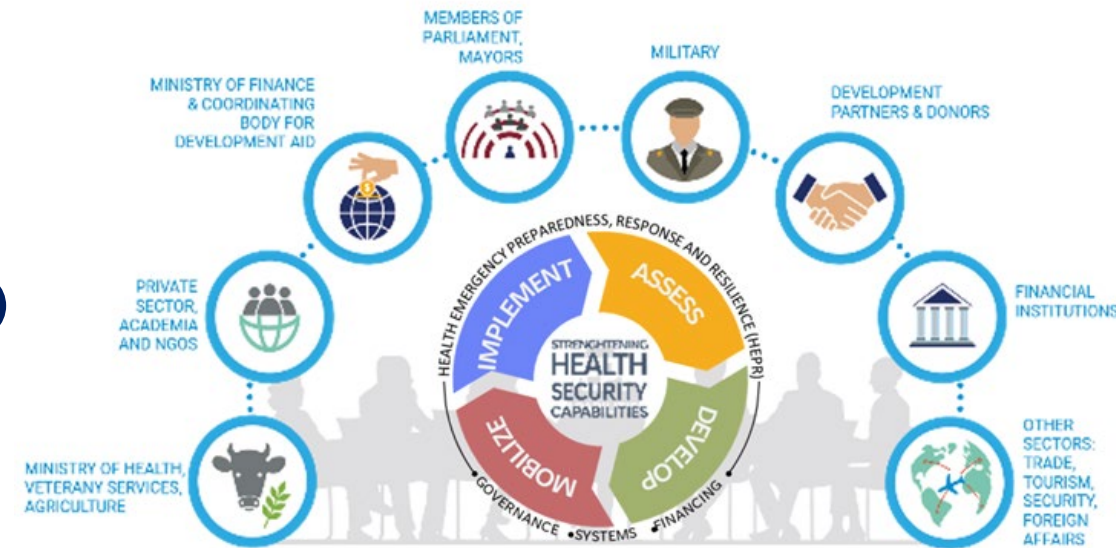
MEMBERS OF PARLIAMENT, MAYORS

MILITARY

MINISTRY OF FINANCE & COORDINATING BODY FOR DEVELOPMENT AID

DEVELOPMENT PARTNERS & DONORS

PRIVATE SECTOR, ACADEMIA AND NGOS

FINANCIAL INSTITUTIONS

HEALTH EMERGENCY PREPAREDNESS, RESPONSE AND RESILIENCE (HEPR)

IMPLEMENT

ASSESS

STRENGTHENING HEALTH SECURITY CAPABILITIES

MOBILIZE

DEVELOP

GOVERNANCE • SYSTEMS • FINANCING

MINISTRY OF HEALTH, VETERANY SERVICES, AGRICULTURE

OTHER SECTORS: TRADE, TOURISM, SECURITY, FOREIGN AFFAIRS